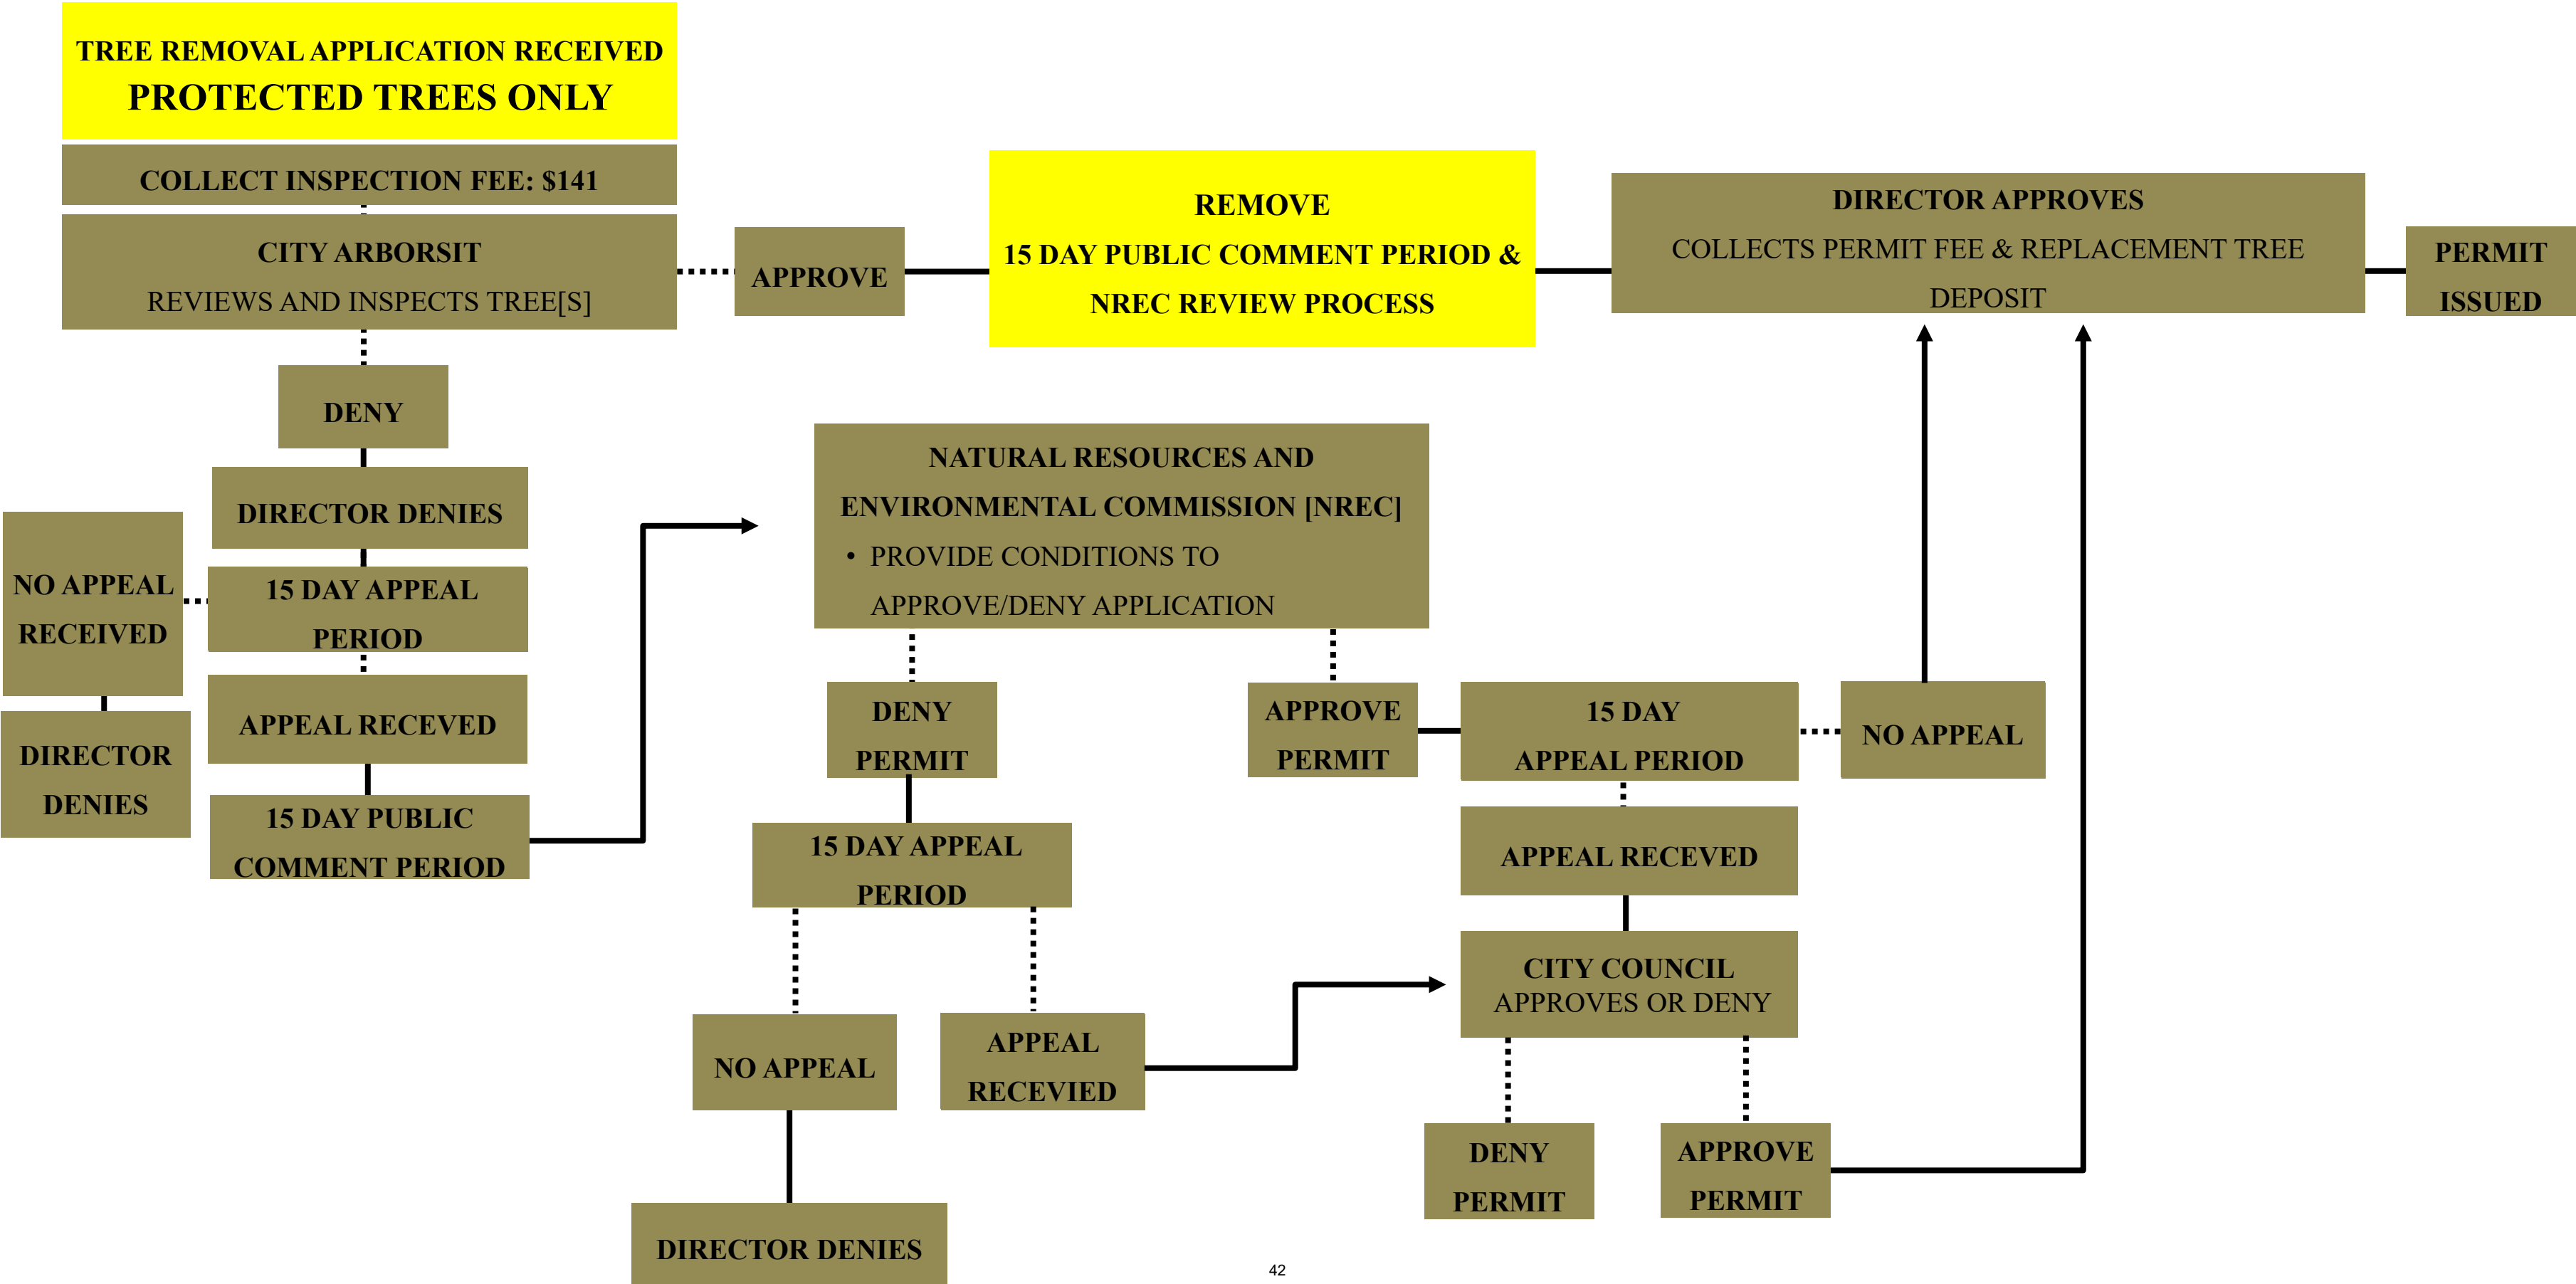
TREE REMOVAL APPLICATION RECEIVED
PROTECTED TREES ONLY

COLLECT INSPECTION FEE: $141

CITY ARBORSIT
REVIEWS AND INSPECTS TREE[S]

APPROVE

REMOVE
15 DAY PUBLIC COMMENT PERIOD &
NREC REVIEW PROCESS

DIRECTOR APPROVES
COLLECTS PERMIT FEE & REPLACEMENT TREE DEPOSIT

PERMIT ISSUED

DENY

DIRECTOR DENIES

NO APPEAL RECEIVED

15 DAY APPEAL PERIOD

DIRECTOR DENIES

APPEAL RECEVED

15 DAY PUBLIC COMMENT PERIOD

NATURAL RESOURCES AND ENVIRONMENTAL COMMISSION [NREC]
• PROVIDE CONDITIONS TO APPROVE/DENY APPLICATION

DENY PERMIT

APPROVE PERMIT

15 DAY APPEAL PERIOD

NO APPEAL

15 DAY APPEAL PERIOD

APPEAL RECEVED

CITY COUNCIL
APPROVES OR DENY

NO APPEAL

APPEAL RECEVIED

DENY PERMIT

APPROVE PERMIT

DIRECTOR DENIES

42